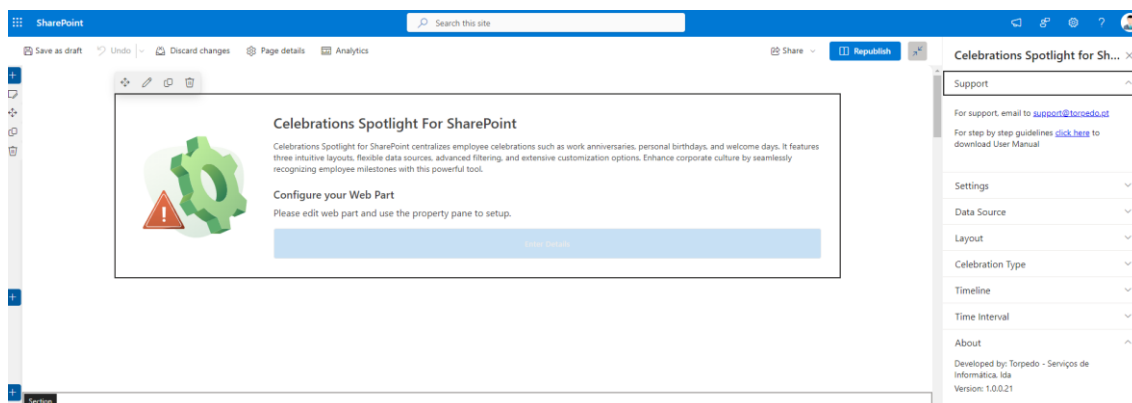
SharePoint

Search this site

Save as draft Undo Discard changes Page details Analytics

Share Republish

Celebrations Spotlight for Sh... ×

Support

For support, email to support@torpedo.pt

For step by step guidelines click here to download User Manual

Settings

Data Source

Layout

Celebration Type

Timeline

Time Interval

About

Developed by: Torpedo - Serviços de Informática, lda

Version: 1.0.0.21

Celebrations Spotlight For SharePoint

Celebrations Spotlight for SharePoint centralizes employee celebrations such as work anniversaries, personal birthdays, and welcome days. It features three intuitive layouts, flexible data sources, advanced filtering, and extensive customization options. Enhance corporate culture by seamlessly recognizing employee milestones with this powerful tool.

Configure your Web Part

Please edit web part and use the property pane to setup.

Enter Details

Section